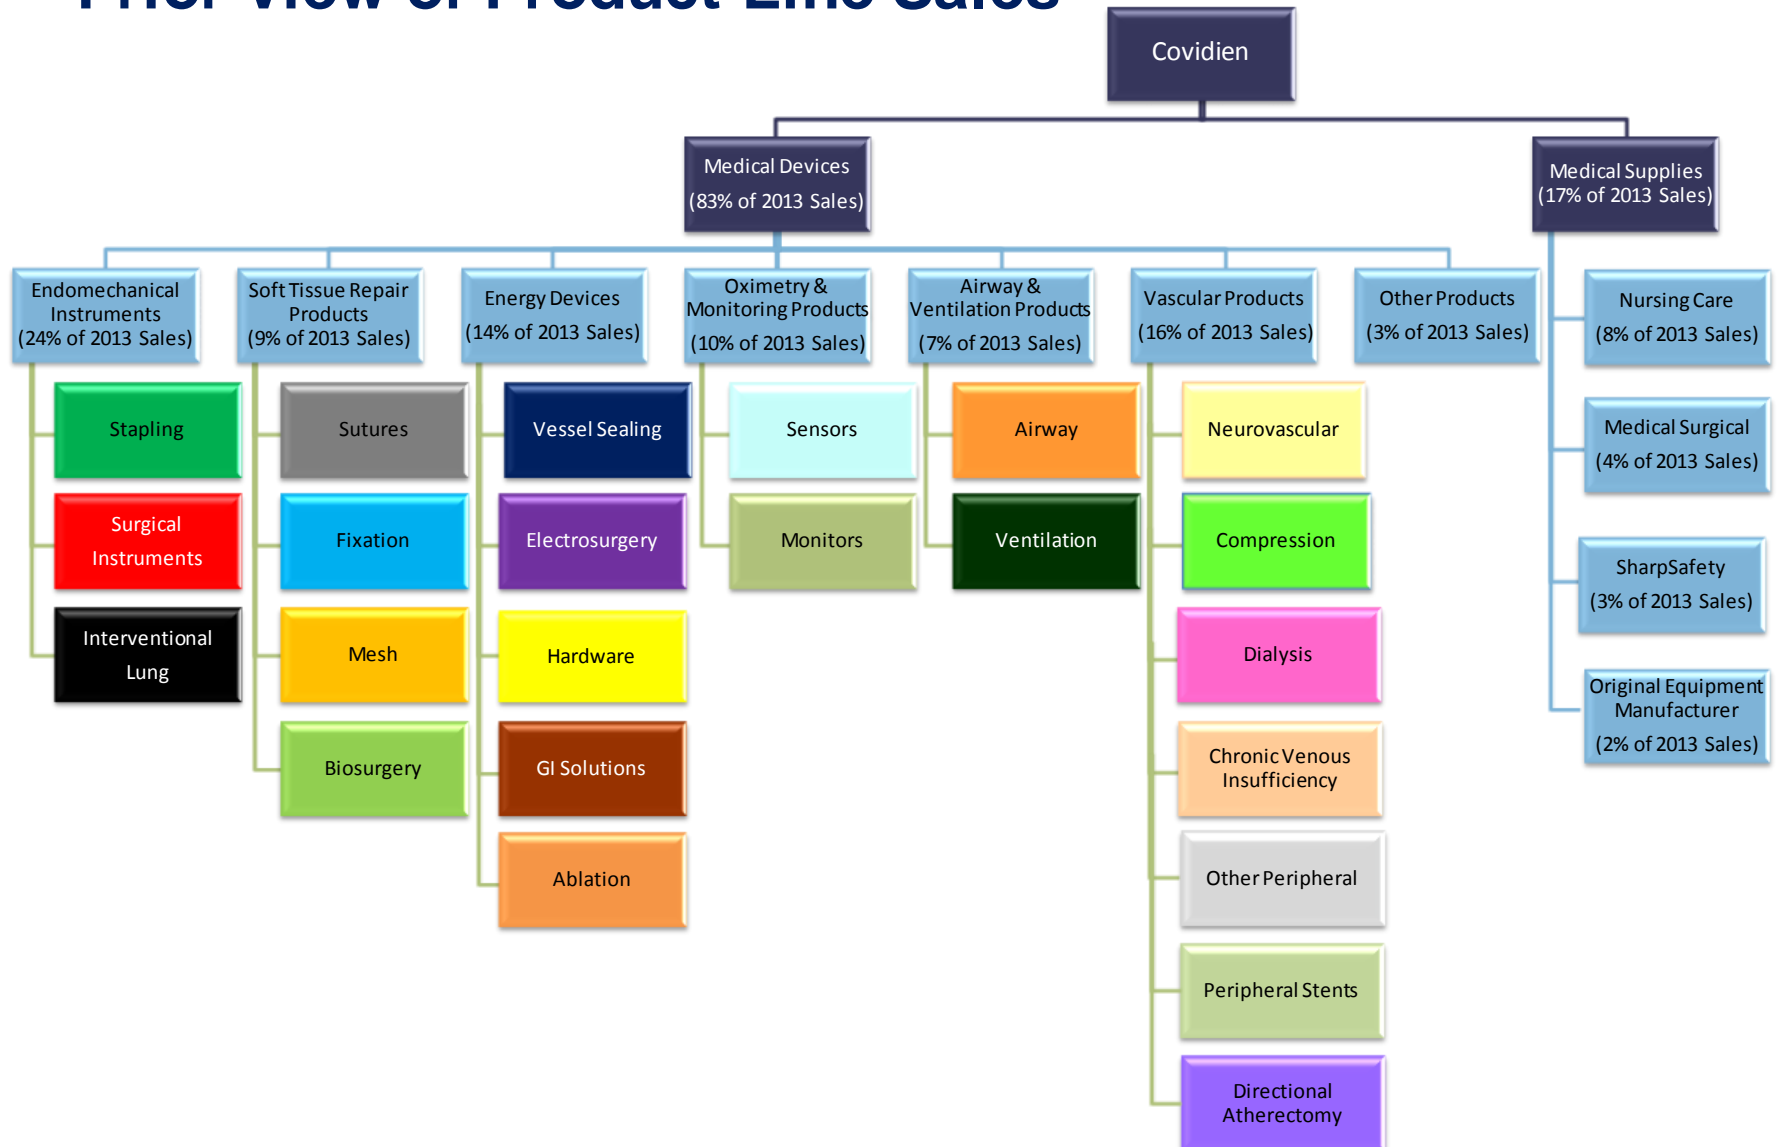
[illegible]

Covidien

Medical Devices (83% of 2013 Sales)

Medical Supplies (17% of 2013 Sales)

Endomechanical Instruments (24% of 2013 Sales)

Stapling

Surgical Instruments

Interventional Lung

Soft Tissue Repair Products (9% of 2013 Sales)

Sutures

Fixation

Mesh

Biosurgery

Energy Devices (14% of 2013 Sales)

Vessel Sealing

Electrosurgery

Hardware

GI Solutions

Ablation

Oximetry & Monitoring Products (10% of 2013 Sales)

Sensors

Monitors

Airway & Ventilation Products (7% of 2013 Sales)

Airway

Ventilation

Vascular Products (16% of 2013 Sales)

Neurovascular

Compression

Dialysis

Chronic Venous Insufficiency

Other Peripheral

Peripheral Stents

Directional Atherectomy

Other Products (3% of 2013 Sales)

Nursing Care (8% of 2013 Sales)

Medical Surgical (4% of 2013 Sales)

SharpSafety (3% of 2013 Sales)

Original Equipment Manufacturer (2% of 2013 Sales)